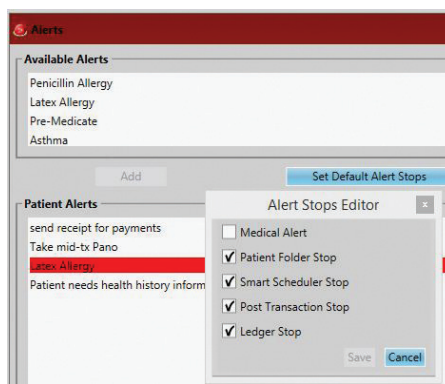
Alerts

Available Alerts
Penicillin Allergy
Latex Allergy
Pre-Medicate
Asthma

Add
Set Default Alert Stops

Patient Alerts
send receipt for payments
Take mid-tx Pano
Latex Allergy
Patient needs health history inform

Alert Stops Editor
x
Medical Alert
✓ Patient Folder Stop
✓ Smart Scheduler Stop
✓ Post Transaction Stop
✓ Ledger Stop
Save
Cancel